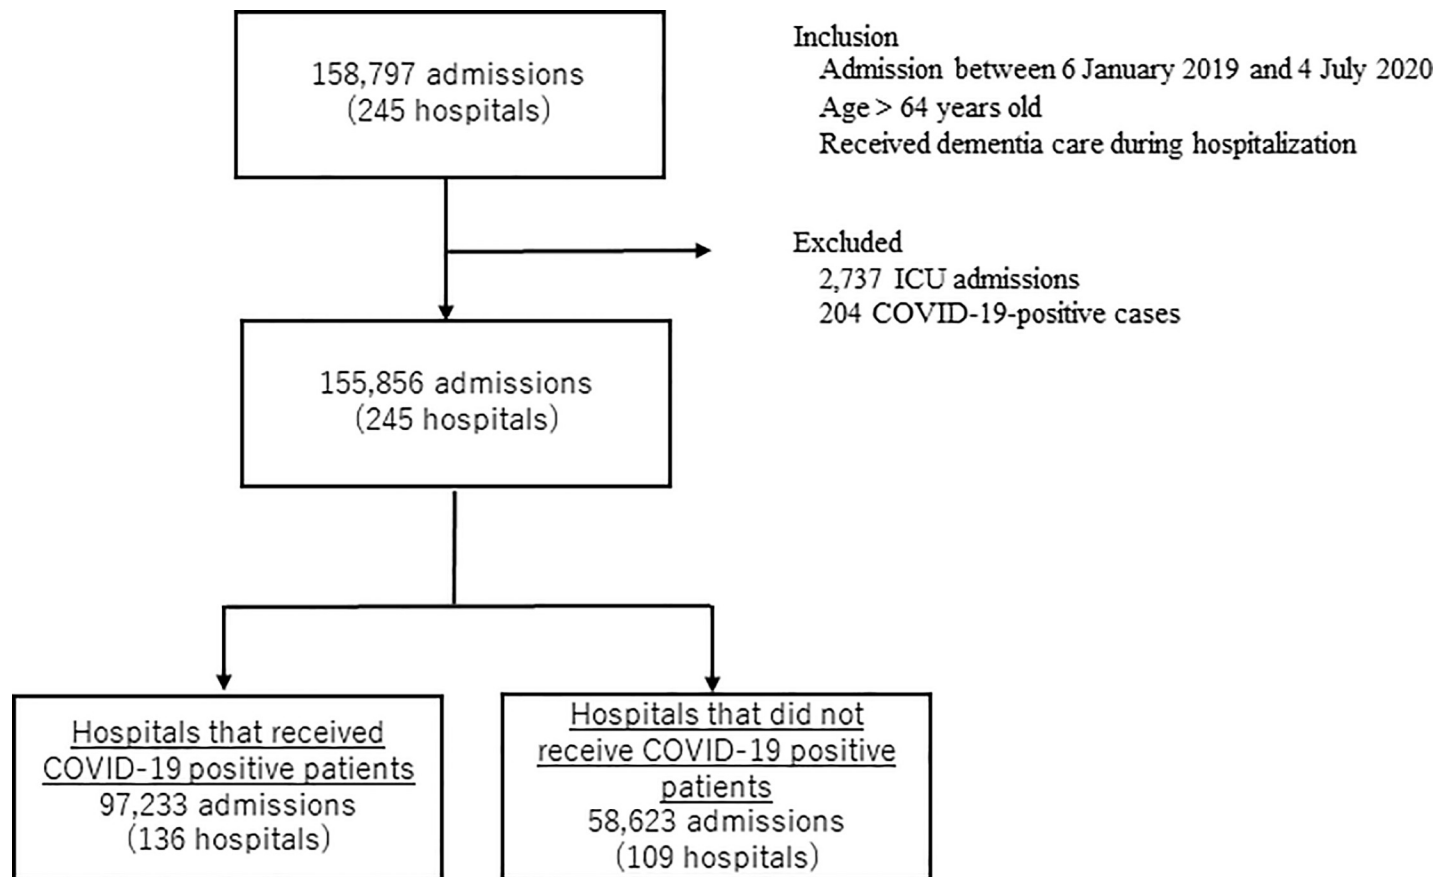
158,797 admissions
(245 hospitals)

Inclusion
Admission between 6 January 2019 and 4 July 2020
Age > 64 years old
Received dementia care during hospitalization

Excluded
2,737 ICU admissions
204 COVID-19-positive cases

155,856 admissions
(245 hospitals)

Hospitals that received COVID-19 positive patients
97,233 admissions
(136 hospitals)

Hospitals that did not receive COVID-19 positive patients
58,623 admissions
(109 hospitals)